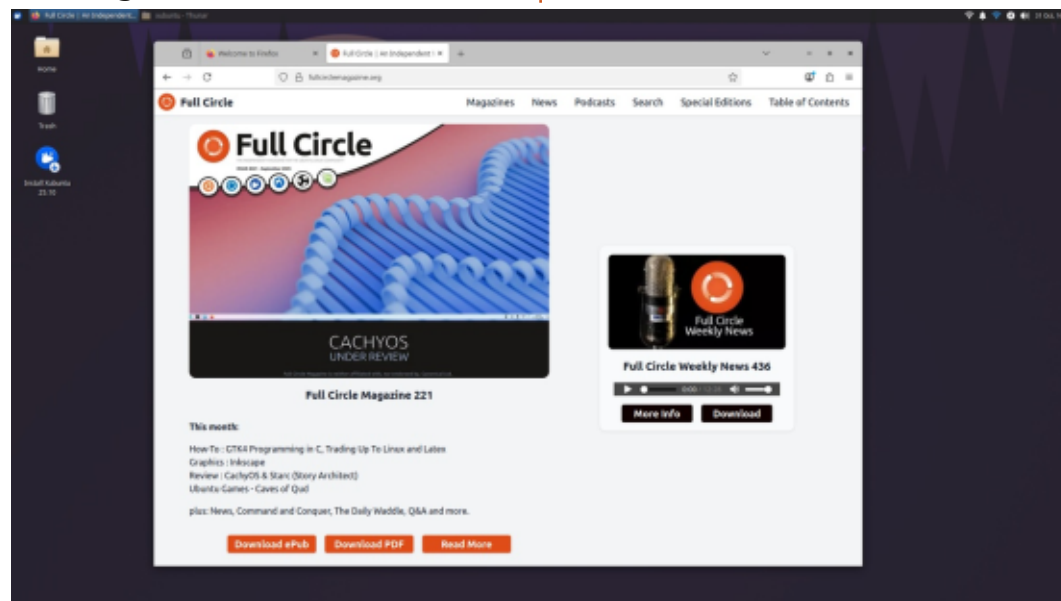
Full Circle | An Independent... xubuntu - Thunar

Home

Trash

Install Kubuntu 25.10

Welcome to Firefox

Full Circle | An Independent

fullcirclemagazine.org

Full Circle

Magazines News Podcasts Search Special Editions Table of Contents

Full Circle

CACHYOS
UNDER REVIEW

Full Circle Magazine 221

This month:

How-To : GTK4 Programming in C, Trading Up To Linux and Latex
Graphics : Inkscape
Review : CachyOS & Starc (Story Architect)
Ubuntu Games : Caves of Qud

plus: News, Command and Conquer, The Daily Waddle, Q&A and more.

Download ePub Download PDF Read More

Full Circle Weekly News

Full Circle Weekly News 436

0:00

More Info Download